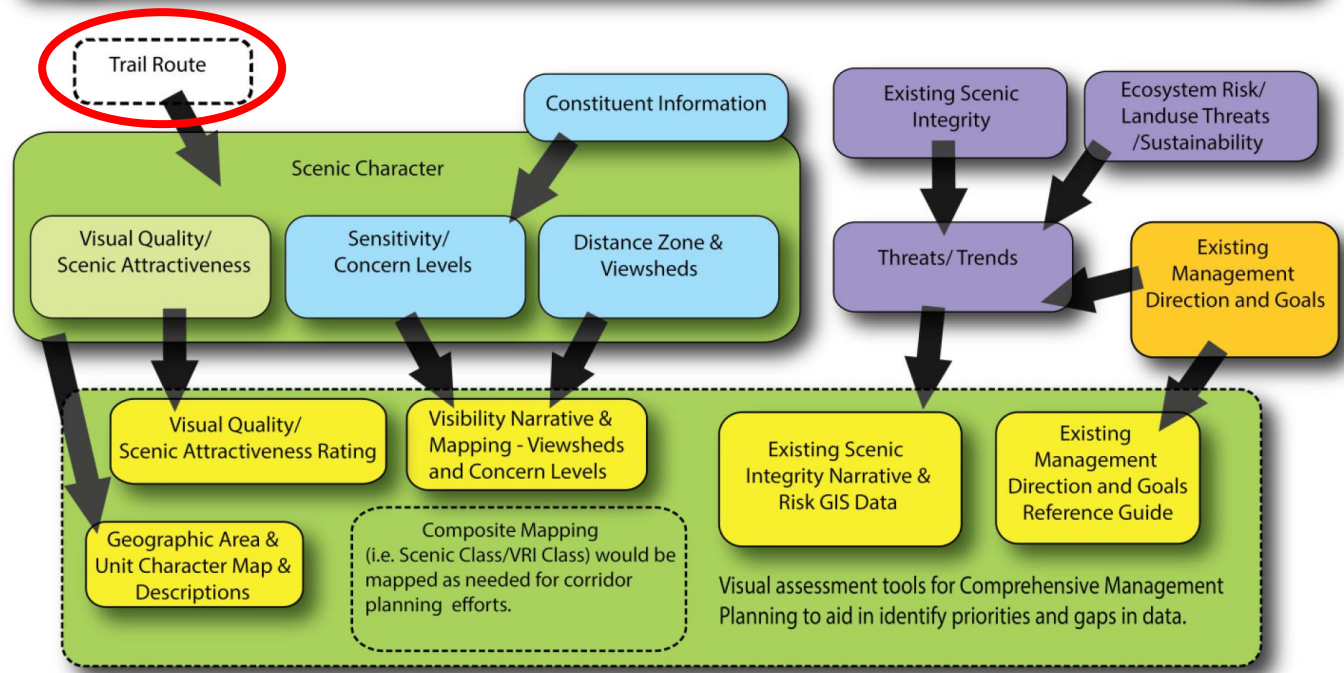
Trail Route

Constituent Information

Existing Scenic Integrity

Ecosystem Risk/ Landuse Threats /Sustainability

Scenic Character

Visual Quality/ Scenic Attractiveness

Sensitivity/ Concern Levels

Distance Zone & Viewsheds

Threats/ Trends

Existing Management Direction and Goals

Visual Quality/ Scenic Attractiveness Rating

Visibility Narrative & Mapping - Viewsheds and Concern Levels

Existing Scenic Integrity Narrative & Risk GIS Data

Existing Management Direction and Goals Reference Guide

Geographic Area & Unit Character Map & Descriptions

Composite Mapping (i.e. Scenic Class/VRI Class) would be mapped as needed for corridor planning efforts.

Visual assessment tools for Comprehensive Management Planning to aid in identify priorities and gaps in data.